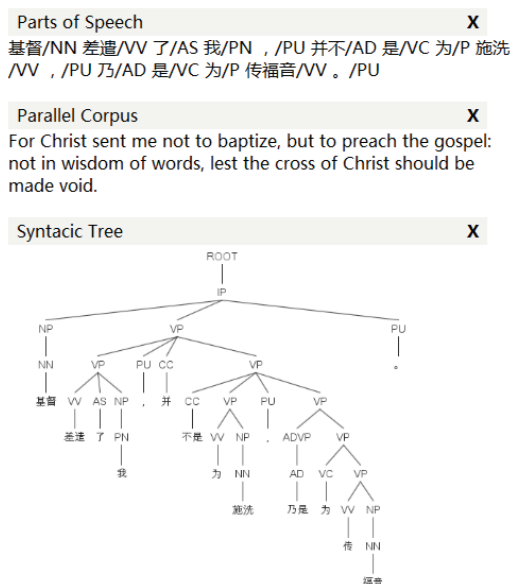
Parts of Speech X

基督/NN 差遣/VV 了/AS 我/PN ，/PU 并不/AD 是/VC 为/P 施洗/VV ，/PU 乃/AD 是/VC 为/P 传福音/VV 。/PU

Parallel Corpus X

For Christ sent me not to baptize, but to preach the gospel: not in wisdom of words, lest the cross of Christ should be made void.

Syntacic Tree X

ROOT
IP
NP
VP
PU
NN
VP
PU
CC
VP
。
基督
VV
AS
NP
，
并
CC
VP
PU
VP
差遣
了
PN
不是
VV
NP
，
ADVP
VP
我
为
NN
AD
VC
VP
施洗
乃是
为
VV
NP
传
NN
福音